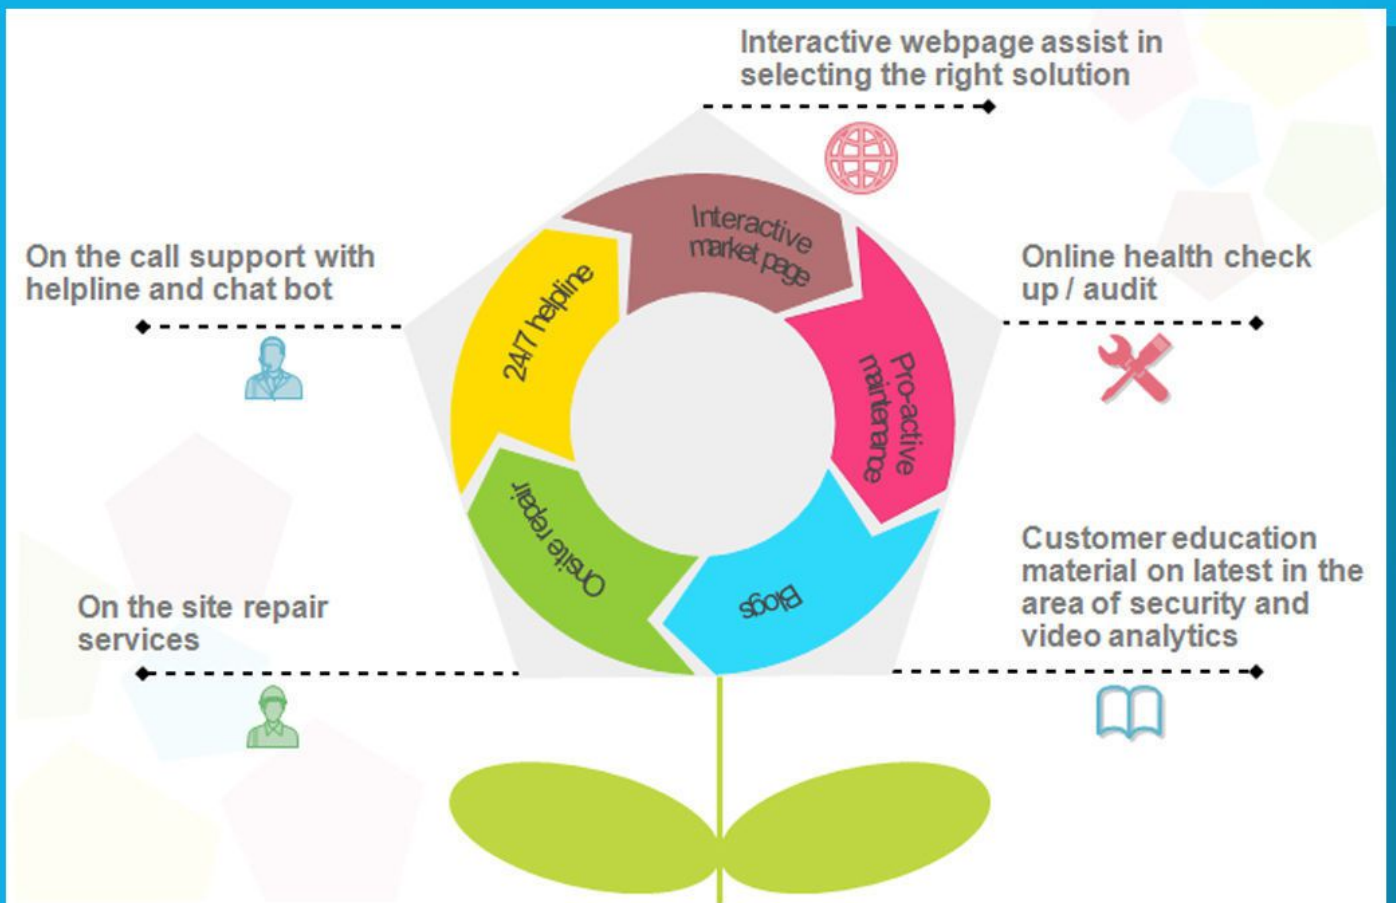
Interactive webpage assist in selecting the right solution

On the call support with helpline and chat bot

Online health check up / audit

Interactive market page

24/7 helpline

Pro-active maintenance

Onsite repair

Blogs

Customer education material on latest in the area of security and video analytics

On the site repair services